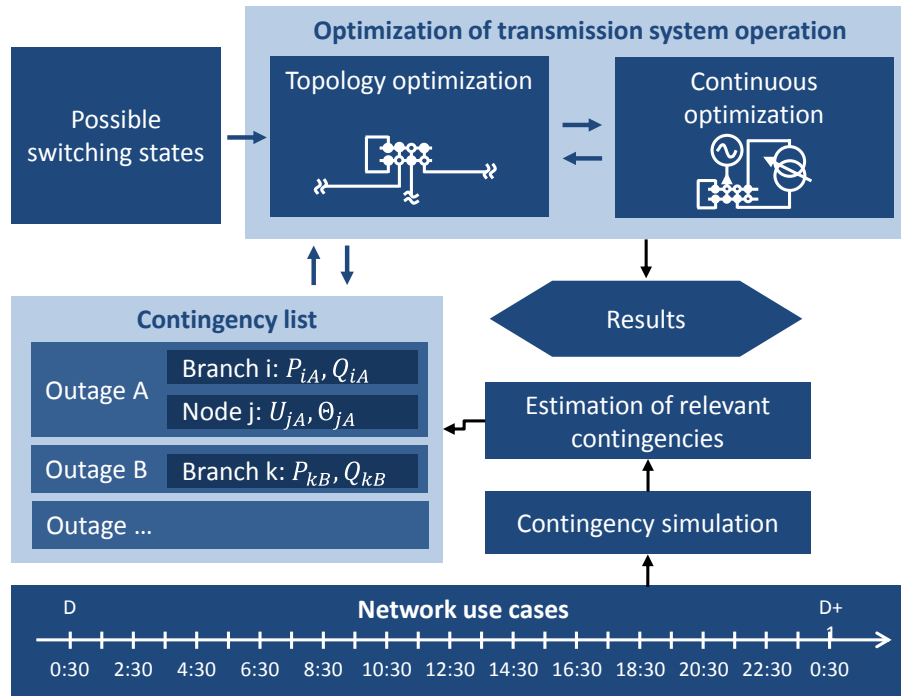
Optimization of transmission system operation

Possible switching states

Topology optimization

Continuous optimization

Contingency list

Outage A

Branch i: $P_{iA}, Q_{iA}$

Node j: $U_{jA}, \Theta_{jA}$

Outage B

Branch k: $P_{kB}, Q_{kB}$

Outage ...

Results

Estimation of relevant contingencies

Contingency simulation

Network use cases

D

D+1

0:30 2:30 4:30 6:30 8:30 10:30 12:30 14:30 16:30 18:30 20:30 22:30 0:30